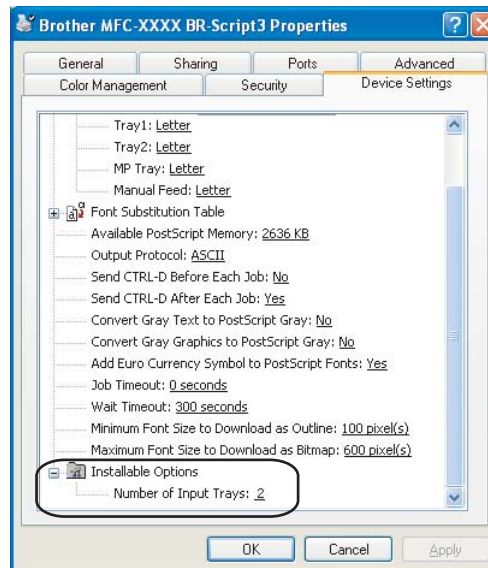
Brother MFC-XXXX BR-Script3 Properties

General
Sharing
Ports
Advanced
Color Management
Security
Device Settings

Tray1: Letter
Tray2: Letter
MP Tray: Letter
Manual Feed: Letter
Font Substitution Table
Available PostScript Memory: 2636 KB
Output Protocol: ASCII
Send CTRL-D Before Each Job: No
Send CTRL-D After Each Job: Yes
Convert Gray Text to PostScript Gray: No
Convert Gray Graphics to PostScript Gray: No
Add Euro Currency Symbol to PostScript Fonts: Yes
Job Timeout: 0 seconds
Wait Timeout: 300 seconds
Minimum Font Size to Download as Outline: 100 pixel(s)
Maximum Font Size to Download as Bitmap: 600 pixel(s)
Installable Options
Number of Input Trays: 2

OK
Cancel
Apply